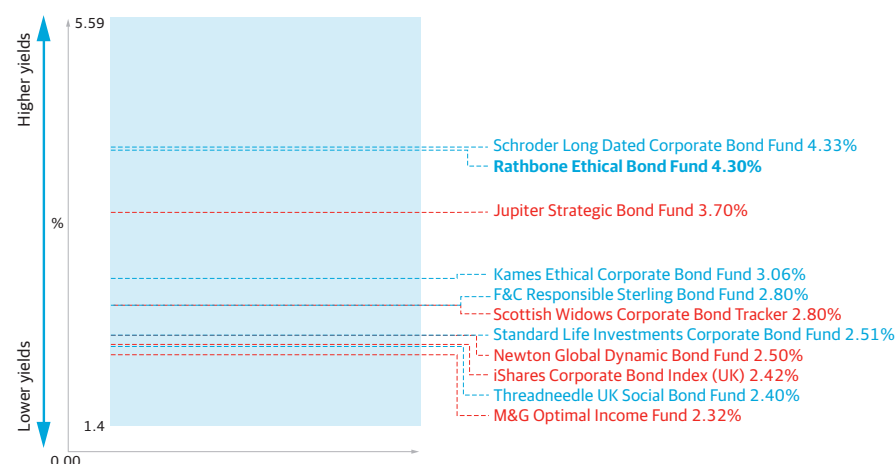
Higher yields

%

Lower yields

5.59

1.4

0.00

Schroder Long Dated Corporate Bond Fund 4.33%
**Rathbone Ethical Bond Fund 4.30%**
Jupiter Strategic Bond Fund 3.70%
Kames Ethical Corporate Bond Fund 3.06%
F&C Responsible Sterling Bond Fund 2.80%
Scottish Widows Corporate Bond Tracker 2.80%
Standard Life Investments Corporate Bond Fund 2.51%
Newton Global Dynamic Bond Fund 2.50%
iShares Corporate Bond Index (UK) 2.42%
Threadneedle UK Social Bond Fund 2.40%
M&G Optimal Income Fund 2.32%